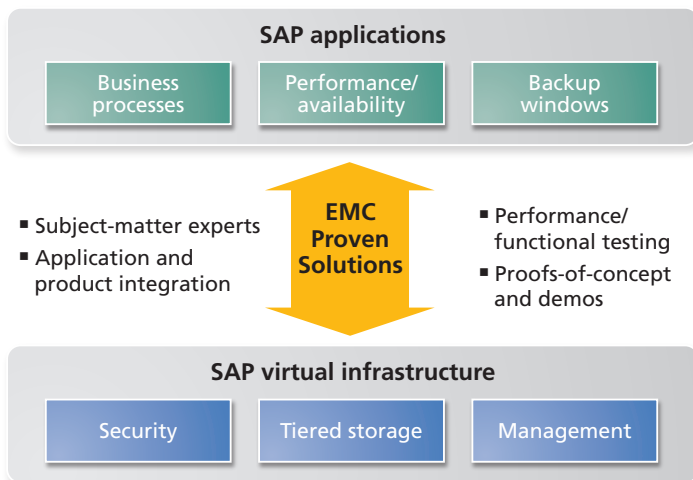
SAP applications

Business processes

Performance/ availability

Backup windows

EMC Proven Solutions

- Subject-matter experts
- Application and product integration

- Performance/ functional testing
- Proofs-of-concept and demos

SAP virtual infrastructure

Security

Tiered storage

Management